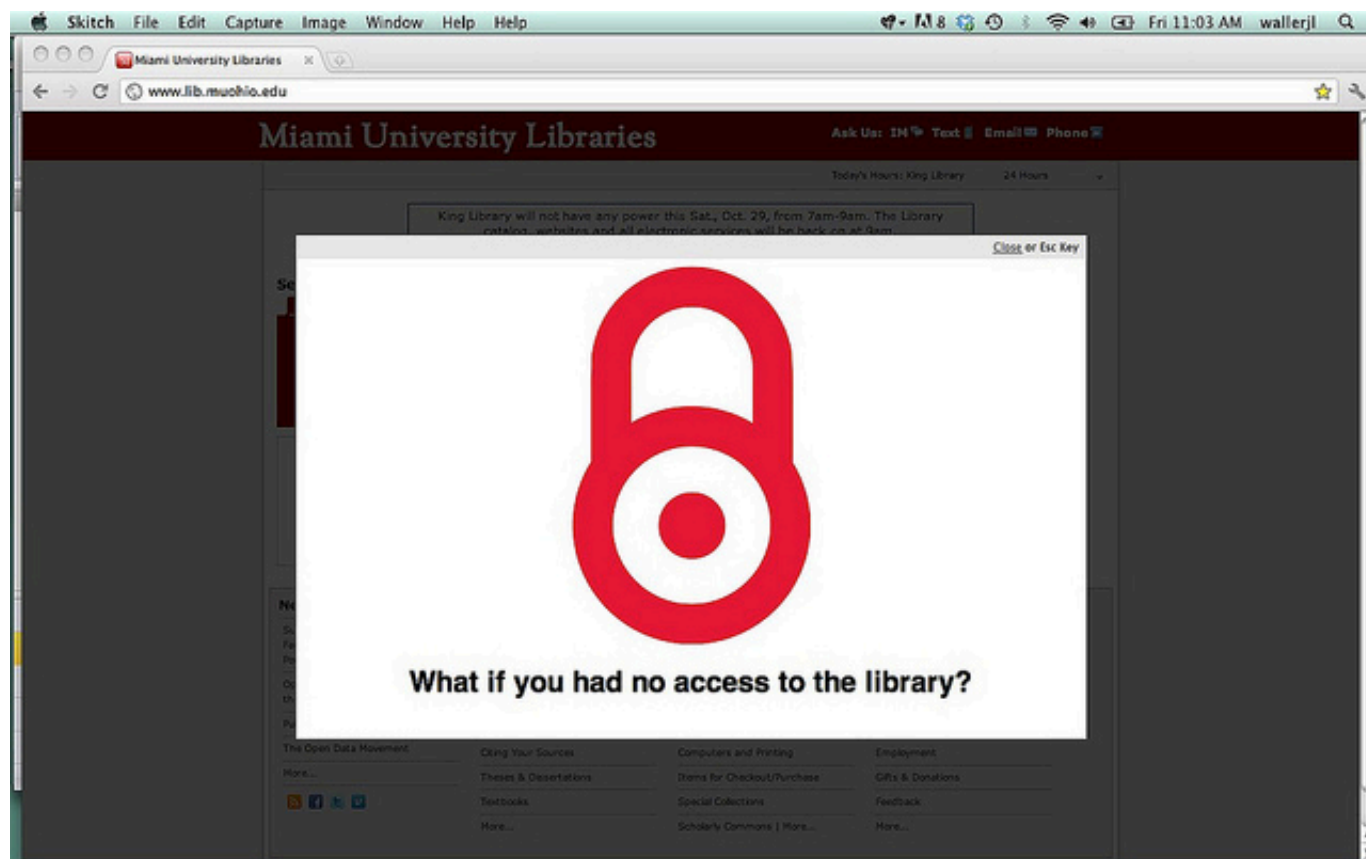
Skitch File Edit Capture Image Window Help Help

8 Fri 11:03 AM wallerjl

Miami University Libraries

www.lib.muohio.edu

Miami University Libraries

Ask Us: IM Text Email Phone

Today's Hours: King Library 24 Hours

King Library will not have any power this Sat., Oct. 29, from 7am-9am. The Library catalog, websites and all electronic services will be back on at 9am.

Close or Esc Key

What if you had no access to the library?

The Open Data Movement

More...

Citing Your Sources

Theses & Dissertations

Textbooks

More...

Computers and Printing

Items for Checkout/Purchase

Special Collections

Scholarly Commons | More...

Employment

Gifts & Donations

Feedback

More...